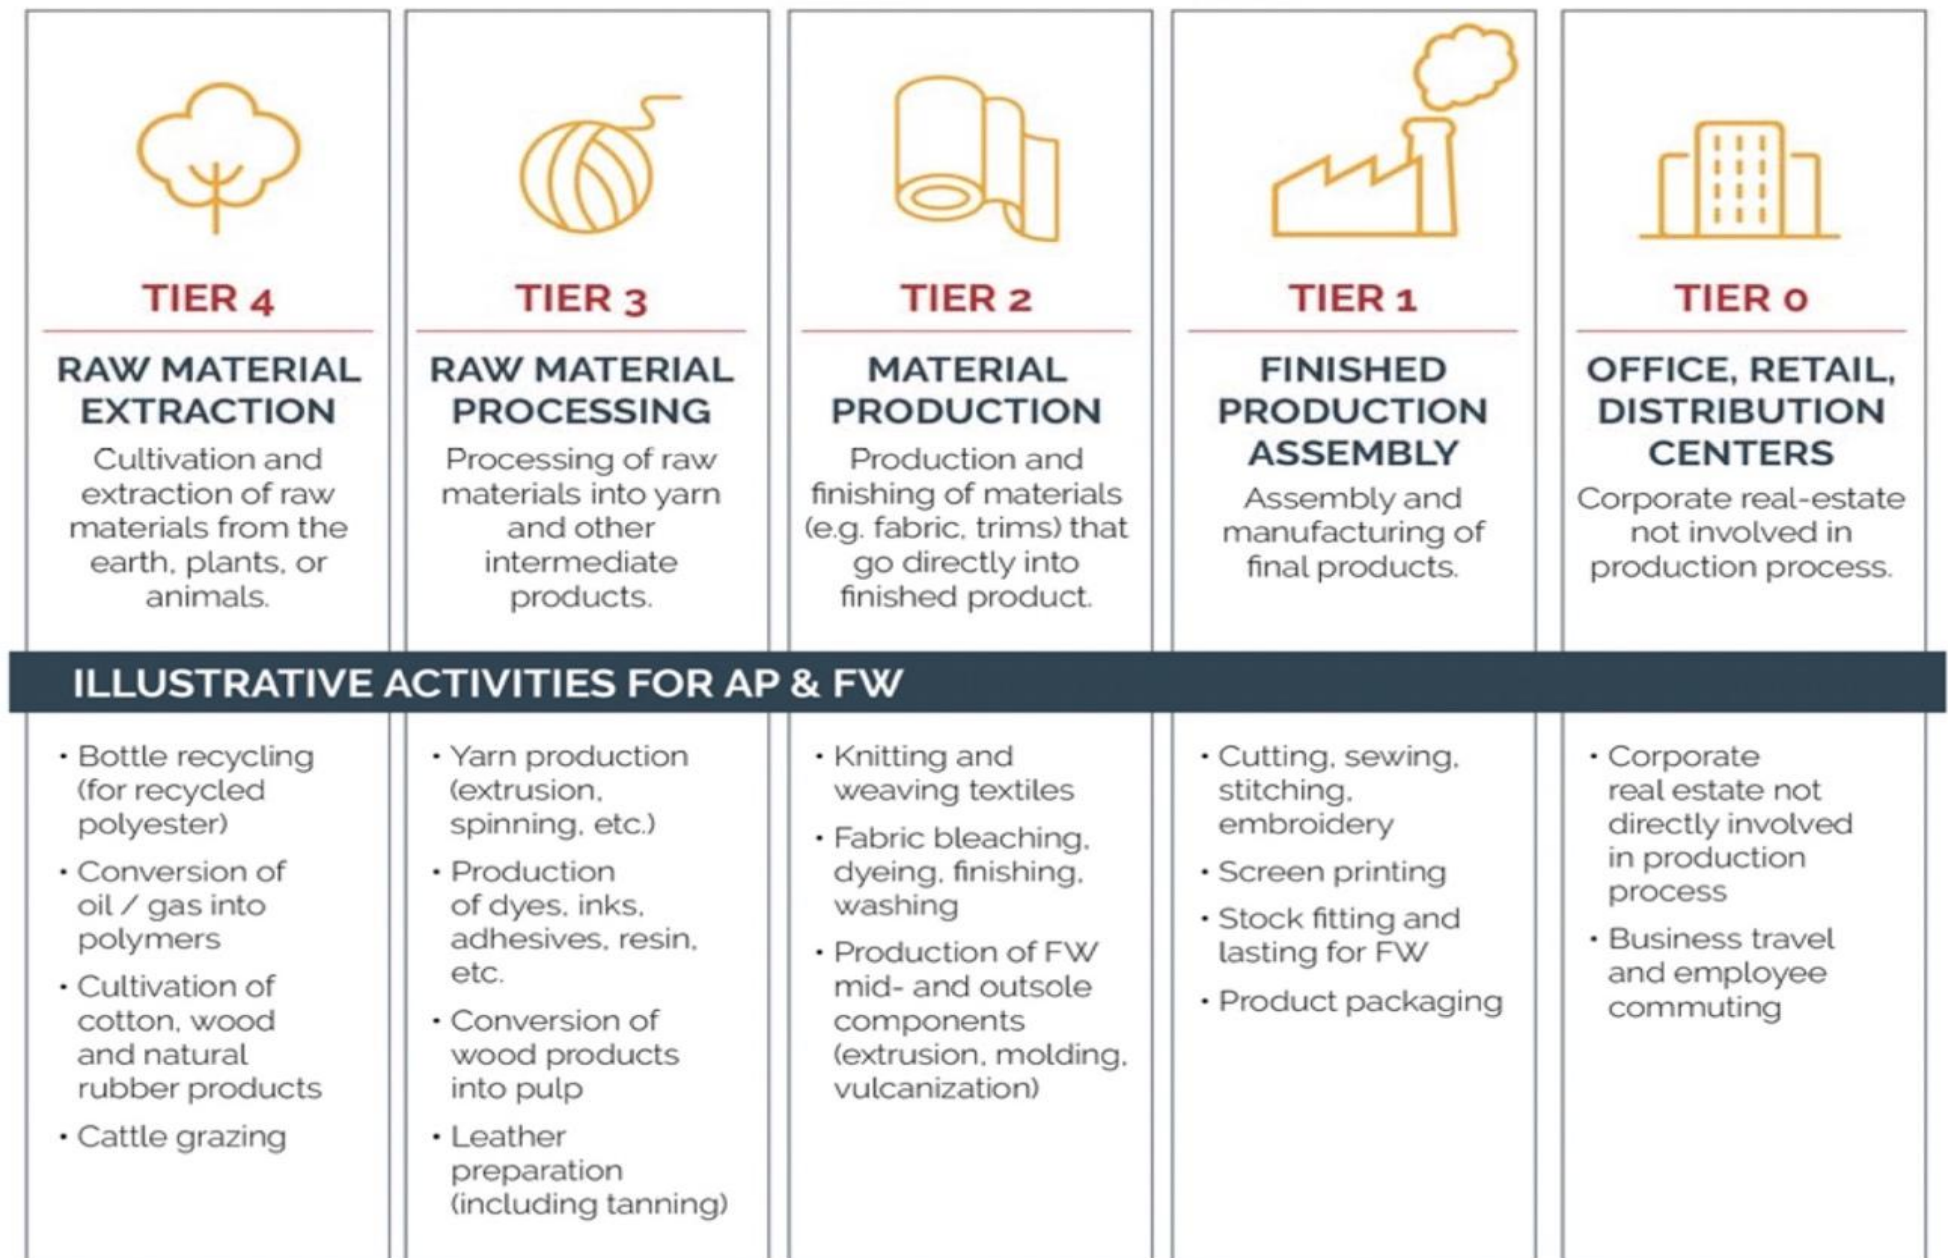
TIER 4

RAW MATERIAL EXTRACTION

Cultivation and extraction of raw materials from the earth, plants, or animals.

TIER 3

RAW MATERIAL PROCESSING

Processing of raw materials into yarn and other intermediate products.

TIER 2

MATERIAL PRODUCTION

Production and finishing of materials (e.g. fabric, trims) that go directly into finished product.

TIER 1

FINISHED PRODUCTION ASSEMBLY

Assembly and manufacturing of final products.

TIER 0

OFFICE, RETAIL, DISTRIBUTION CENTERS

Corporate real-estate not involved in production process.

ILLUSTRATIVE ACTIVITIES FOR AP & FW

• Bottle recycling (for recycled polyester)
• Conversion of oil / gas into polymers
• Cultivation of cotton, wood and natural rubber products
• Cattle grazing

• Yarn production (extrusion, spinning, etc.)
• Production of dyes, inks, adhesives, resin, etc.
• Conversion of wood products into pulp
• Leather preparation (including tanning)

• Knitting and weaving textiles
• Fabric bleaching, dyeing, finishing, washing
• Production of FW mid- and outsole components (extrusion, molding, vulcanization)

• Cutting, sewing, stitching, embroidery
• Screen printing
• Stock fitting and lasting for FW
• Product packaging

• Corporate real estate not directly involved in production process
• Business travel and employee commuting